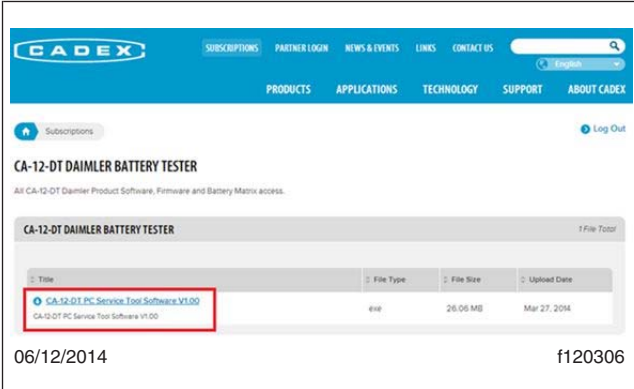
CADEX

SUBSCRIPTIONS PARTNER LOGIN NEWS & EVENTS LINKS CONTACT US

English

PRODUCTS APPLICATIONS TECHNOLOGY SUPPORT ABOUT CADEX

Subscriptions

Log Out

CA-12-DT DAIMLER BATTERY TESTER

All CA-12-DT Daimler Product Software, Firmware and Battery Matrix access.

CA-12-DT DAIMLER BATTERY TESTER

1 File Total

| Title | File Type | File Size | Upload Date |
|---|---|---|---|
| CA-12-DT PC Service Tool Software V1.00 CA-12-DT PC Service Tool Software V1.00 | exe | 26.06 MB | Mar 27, 2014 |

06/12/2014

f120306